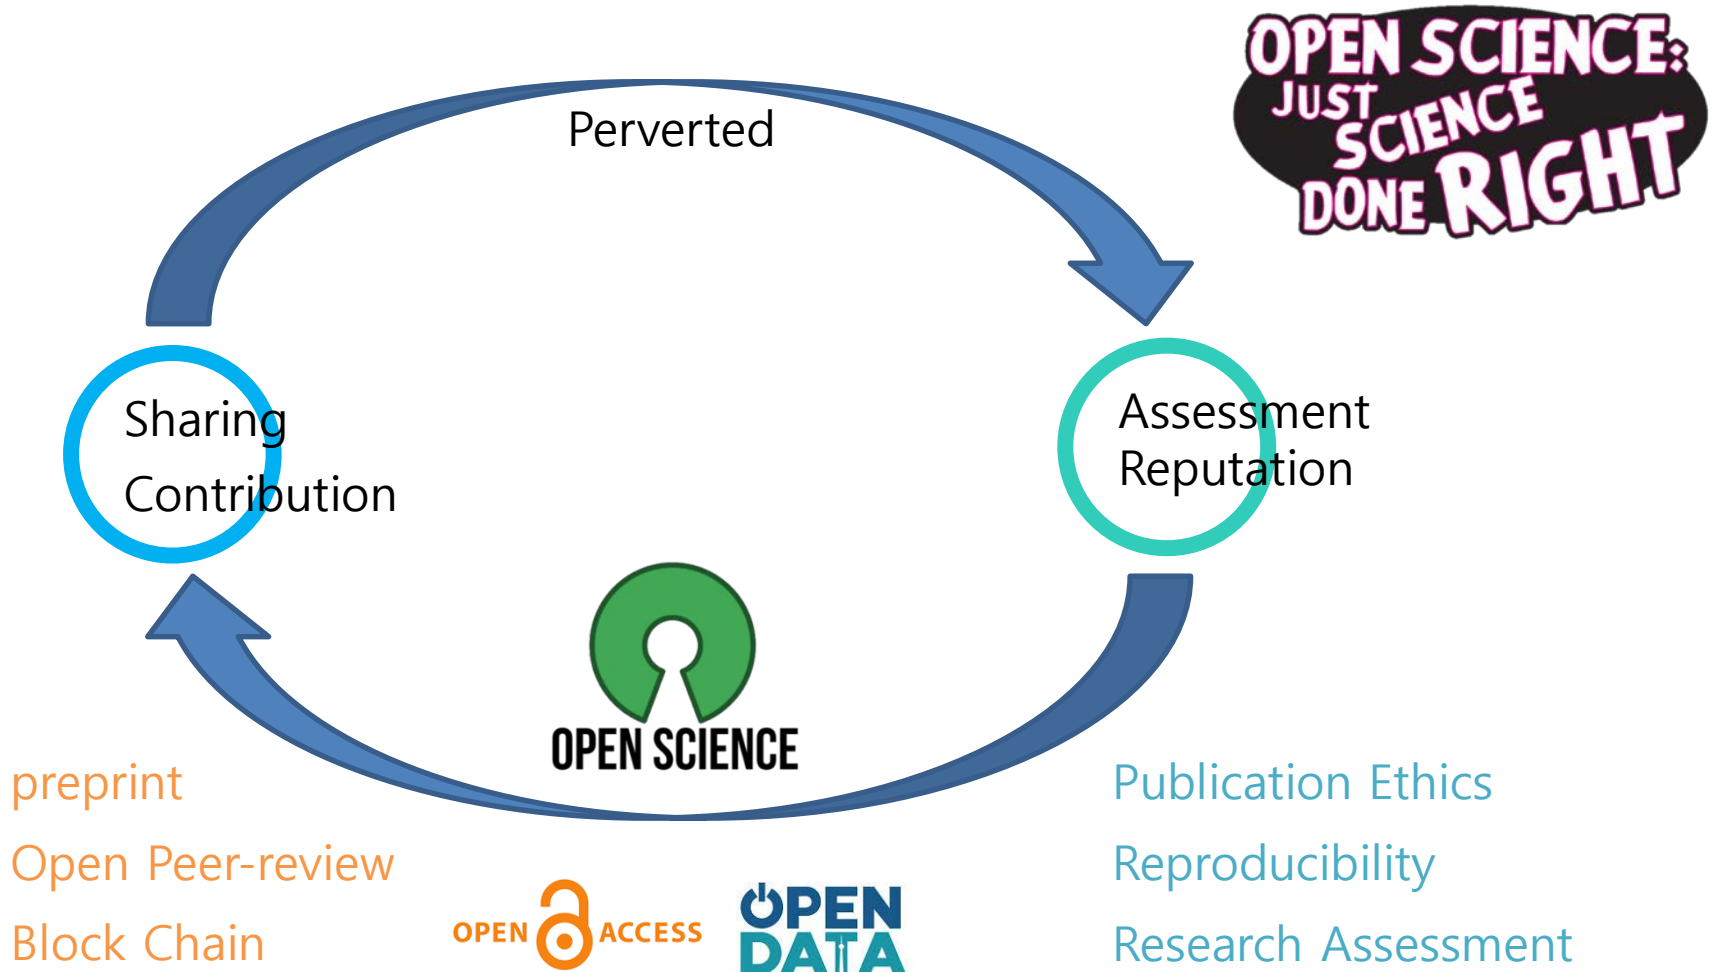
OPEN SCIENCE: JUST SCIENCE DONE RIGHT

Perverted

Sharing
Contribution

Assessment
Reputation

OPEN SCIENCE

preprint
Open Peer-review
Block Chain

OPEN ACCESS

OPEN DATA

Publication Ethics
Reproducibility
Research Assessment